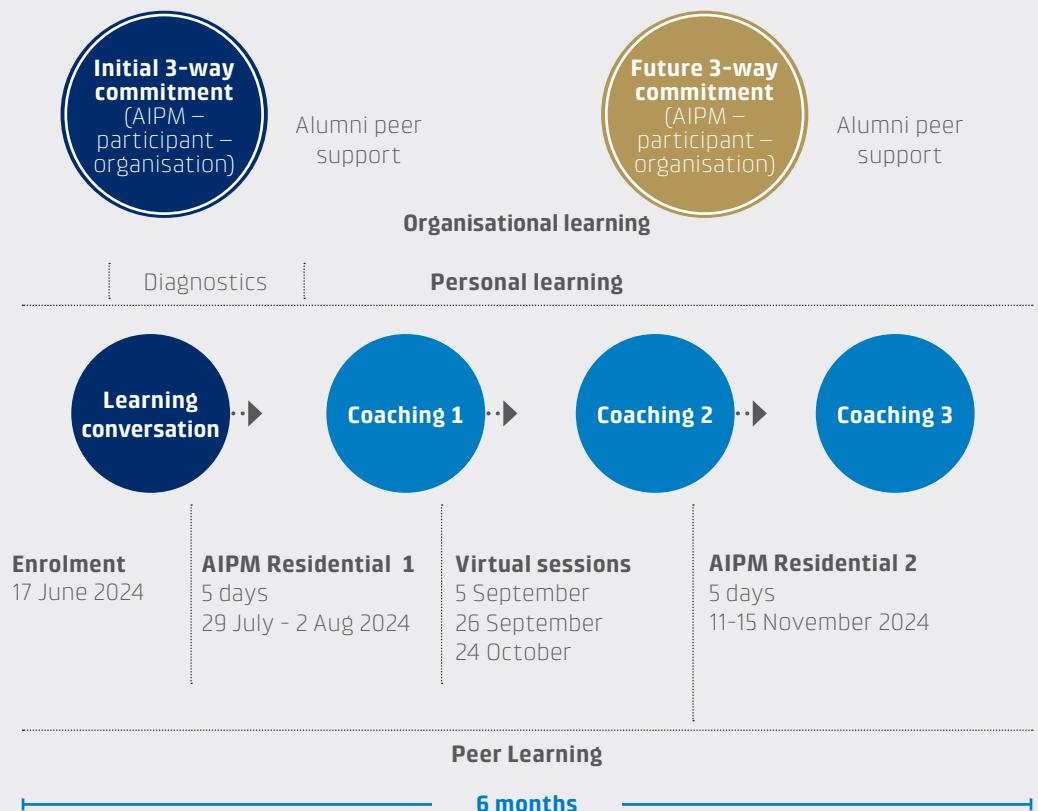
**Initial 3-way commitment** (AIPM – participant – organisation)

Alumni peer support

**Future 3-way commitment** (AIPM – participant – organisation)

Alumni peer support

**Organisational learning**

Diagnostics

**Personal learning**

**Learning conversation**

**Coaching 1**

**Coaching 2**

**Coaching 3**

**Enrolment**
17 June 2024

**AIPM Residential 1**
5 days
29 July - 2 Aug 2024

**Virtual sessions**
5 September
26 September
24 October

**AIPM Residential 2**
5 days
11-15 November 2024

**Peer Learning**

**6 months**